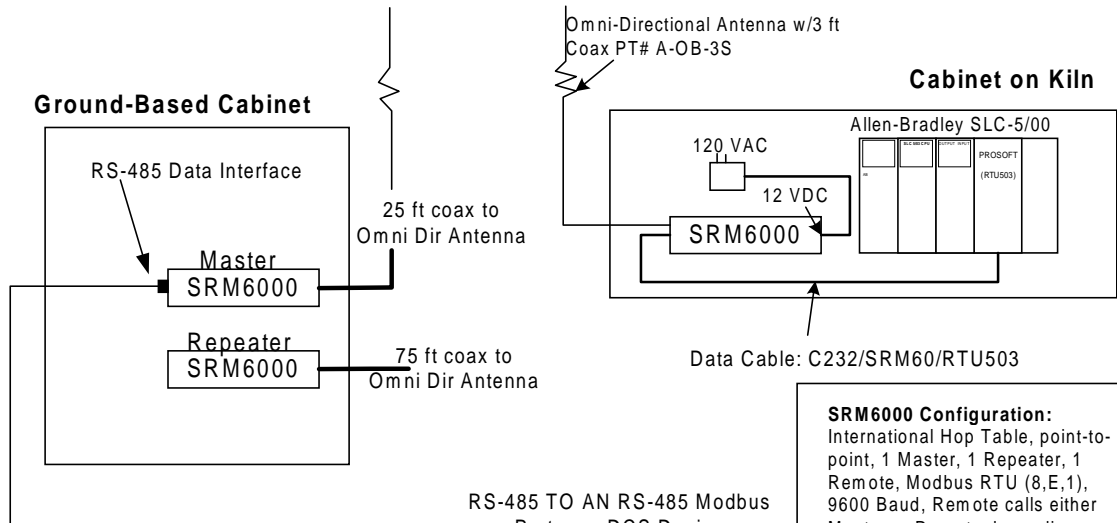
Omni-Directional Antenna w/3 ft Coax PT# A-OB-3S

Cabinet on Kiln

Ground-Based Cabinet

Allen-Bradley SLC-5/00

120 VAC

RS-485 Data Interface

12 VDC

PROSOFT

(RTU503)

25 ft coax to Omni Dir Antenna

SRM6000

Master

SRM6000

Repeater

SRM6000

75 ft coax to Omni Dir Antenna

Data Cable: C232/SRM60/RTU503

SRM6000 Configuration:
International Hop Table, point-to-point, 1 Master, 1 Repeater, 1 Remote, Modbus RTU (8,E,1), 9600 Baud, Remote calls either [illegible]

RS-485 TO AN RS-485 Modbus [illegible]